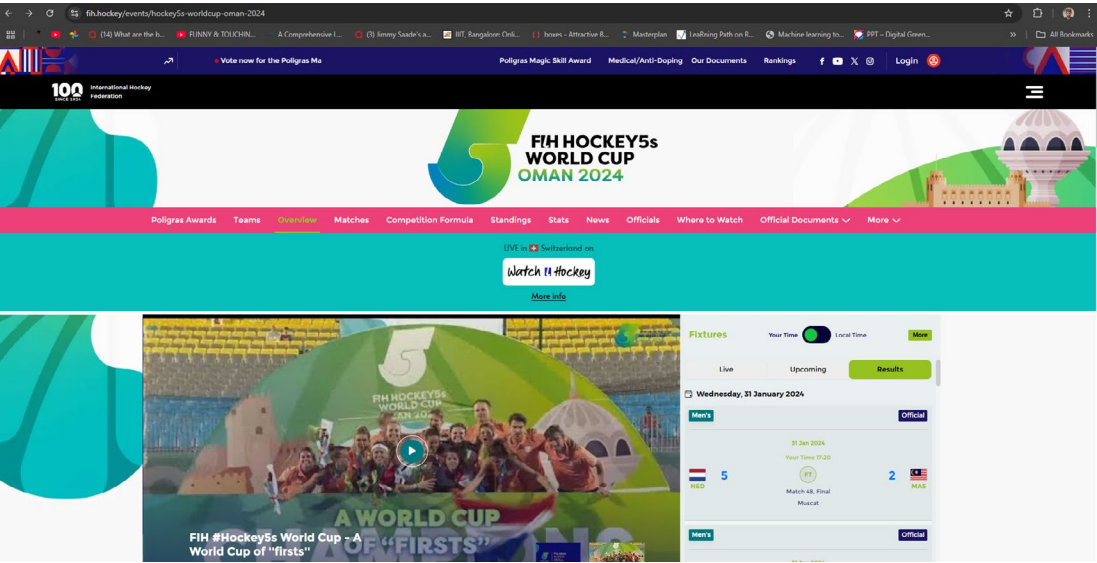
fih.hockey/events/hockey5s-worldcup-oman-2024

(14) What are the b... FUNNY & TOUCHIN... A Comprehensive I... (3) Jimmy Saade's a... IIIT, Bangalore: Onli... boxes - Attractive R... Masterplan LeaRning Path on R... Machine learning to... PPT – Digital Green... All Bookmarks

Vote now for the Poligras Ma

Poligras Magic Skill Award Medical/Anti-Doping Our Documents Rankings Login

100 SINCE 1924 International Hockey Federation

FIH HOCKEY5s WORLD CUP OMAN 2024

Poligras Awards Teams Overview Matches Competition Formula Standings Stats News Officials Where to Watch Official Documents More

LIVE in Switzerland on

Watch 4 Hockey

More info

FIH HOCKEY5s WORLD CUP OMAN 2024

A WORLD CUP OF "FIRSTS"

FIH #Hockey5s World Cup - A World Cup of "firsts"

Fixtures Your Time Local Time More

Live Upcoming Results

Wednesday, 31 January 2024

Men's Official

31 Jan 2024

Your Time 17:20

NED 5 FT 2 MAS

Match 48, Final

Muscat

Men's Official